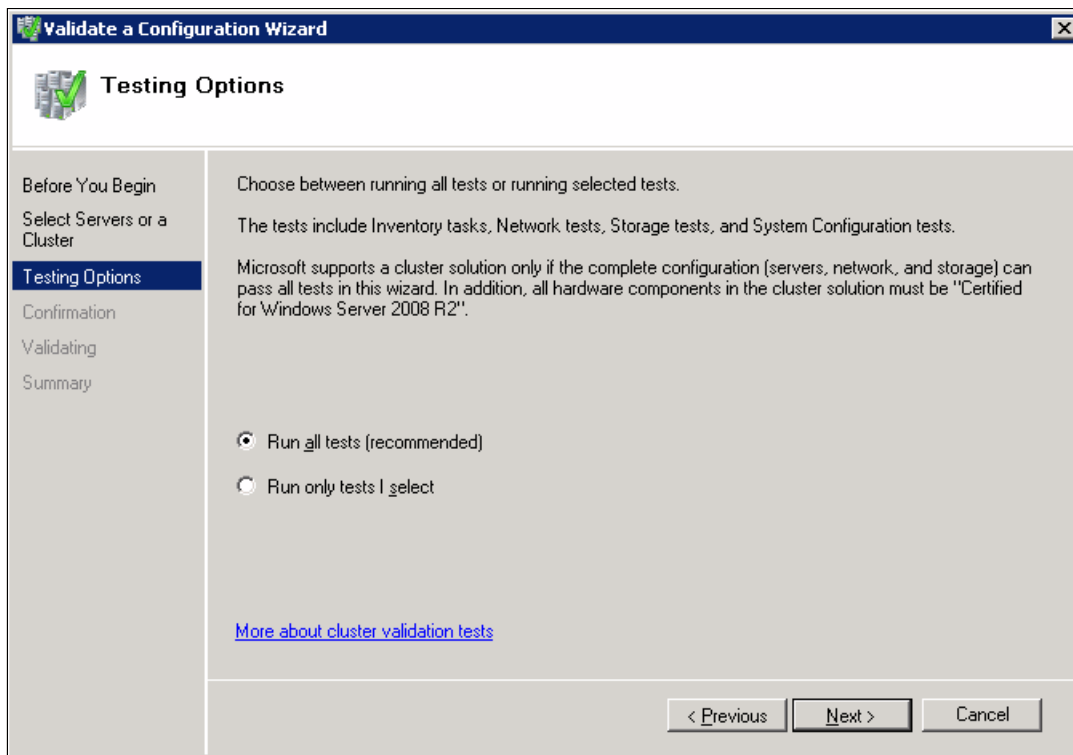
Validate a Configuration Wizard

Testing Options

Before You Begin
Select Servers or a Cluster
Testing Options
Confirmation
Validating
Summary

Choose between running all tests or running selected tests.

The tests include Inventory tasks, Network tests, Storage tests, and System Configuration tests.

Microsoft supports a cluster solution only if the complete configuration (servers, network, and storage) can pass all tests in this wizard. In addition, all hardware components in the cluster solution must be "Certified for Windows Server 2008 R2".

Run all tests (recommended)

Run only tests I select

More about cluster validation tests

< Previous
Next >
Cancel